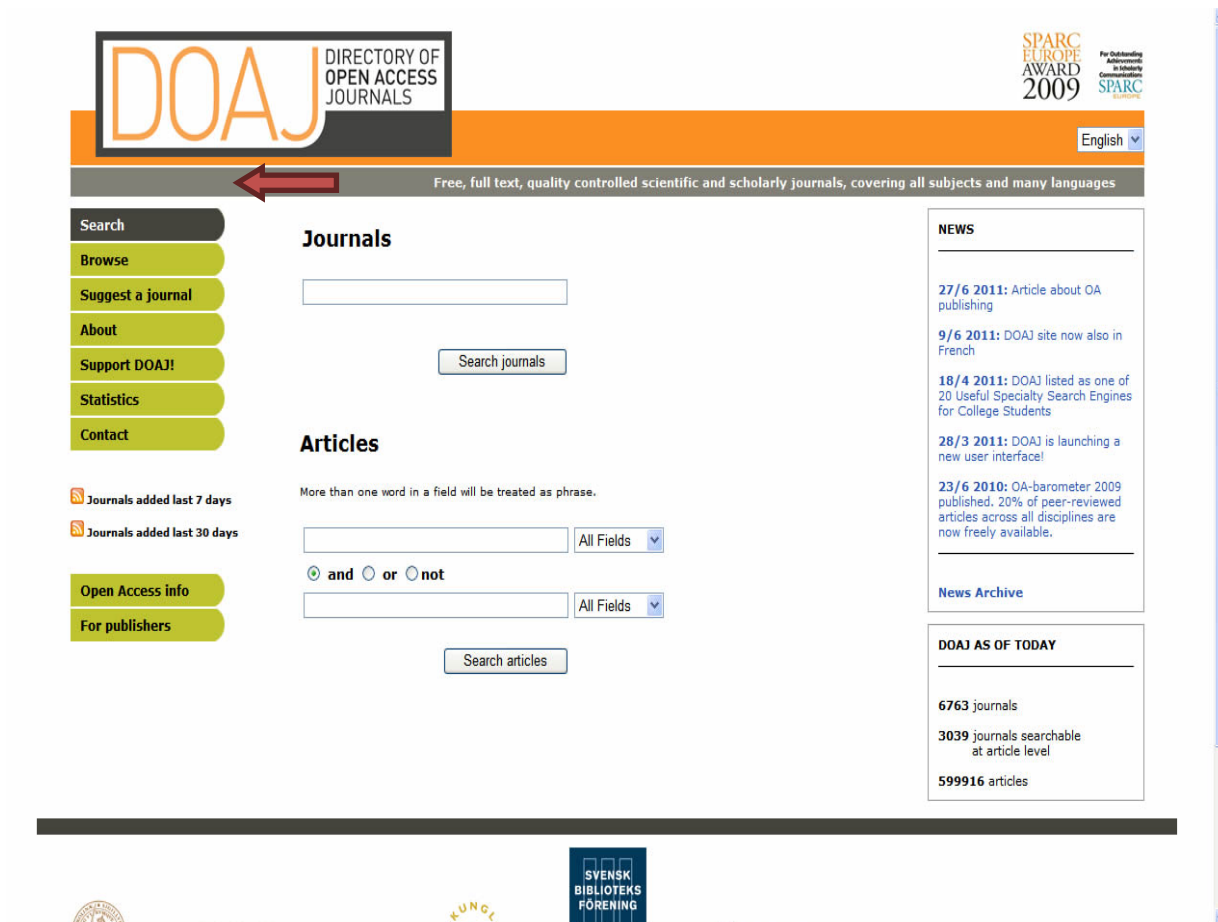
DOAJ DIRECTORY OF OPEN ACCESS JOURNALS

SPARC EUROPE AWARD 2009 For Outstanding Achievements in Scholarly Communication SPARC EUROPE

English

Free, full text, quality controlled scientific and scholarly journals, covering all subjects and many languages

Search
Browse
Suggest a journal
About
Support DOAJ!
Statistics
Contact

Journals added last 7 days
Journals added last 30 days

Open Access info
For publishers

Journals

Search journals

Articles

More than one word in a field will be treated as phrase.

All Fields

and or not

All Fields

Search articles

NEWS

27/6 2011: Article about OA publishing

9/6 2011: DOAJ site now also in French

18/4 2011: DOAJ listed as one of 20 Useful Specialty Search Engines for College Students

28/3 2011: DOAJ is launching a new user interface!

23/6 2010: OA-barometer 2009 published. 20% of peer-reviewed articles across all disciplines are now freely available.

News Archive

DOAJ AS OF TODAY

6763 journals

3039 journals searchable at article level

599916 articles

SVENSK BIBLIOTEKS FÖRENING

KUNGL